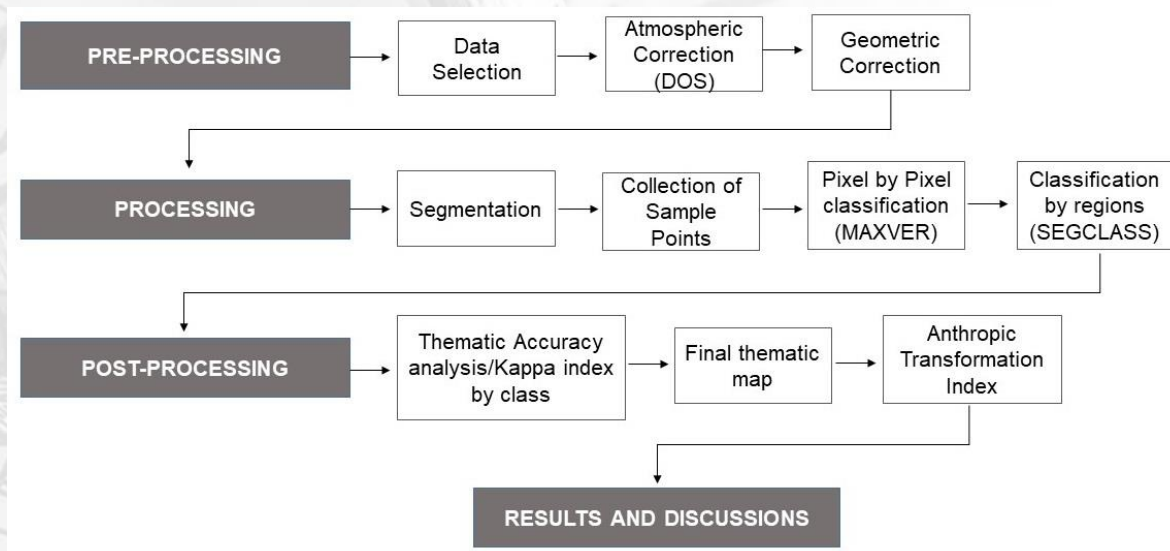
PRE-PROCESSING

Data Selection

Atmospheric Correction (DOS)

Geometric Correction

PROCESSING

Segmentation

Collection of Sample Points

Pixel by Pixel classification (MAXVER)

Classification by regions (SEGCLASS)

POST-PROCESSING

Thematic Accuracy analysis/Kappa index by class

Final thematic map

Anthropic Transformation Index

RESULTS AND DISCUSSIONS